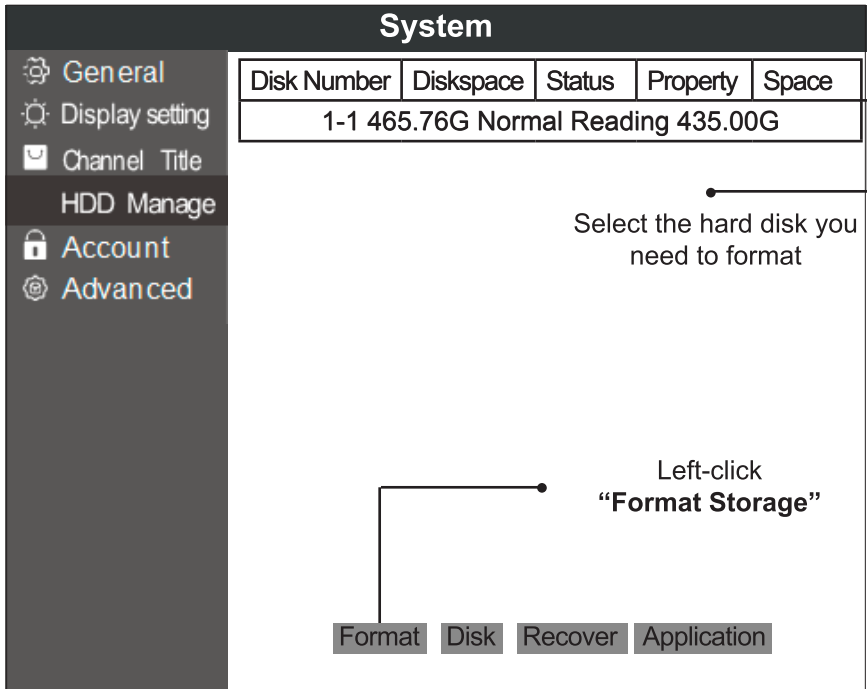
System

General
Display setting
Channel Title
HDD Manage
Account
Advanced

| Disk Number | Diskspace | Status | Property | Space |
|---|---|---|---|---|
| 1-1 465.76G Normal Reading 435.00G | | | | |

Select the hard disk you need to format

Left-click
**“Format Storage”**

Format Disk Recover Application